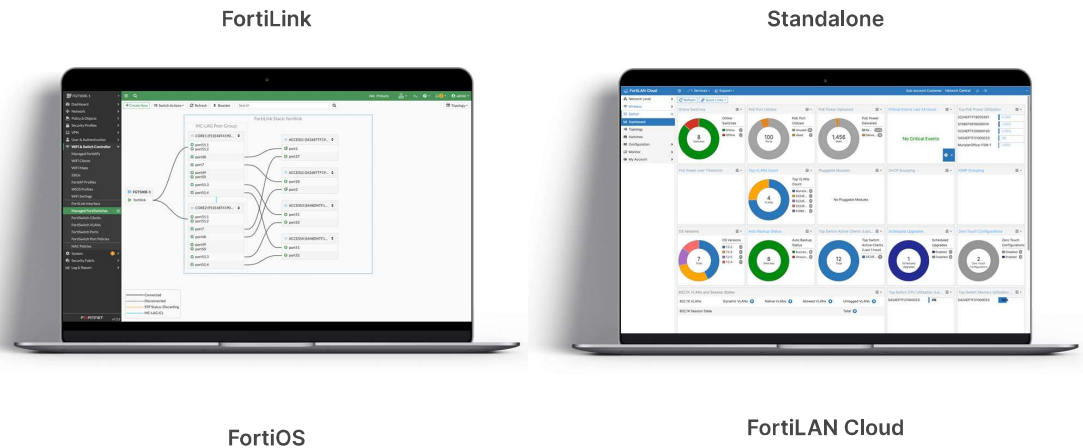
FortiLink

Standalone

FortiOS

FortiLAN Cloud

FortiLink Stack: fortilink

MC-LAG Peer Group

Dashboard

Network

Policy & Objects

Security Profiles

VPN

User & Authentication

WiFi & Switch Controller

System

Security Fabric

Log & Report

FortiLAN Cloud

Online Switches

PoE Port Utilization

PoE Power Delivered

Critical Events Last 24 Hours

No Critical Events

No Pluggable Modules

Auto Backup Status

Scheduled Upgrades

Zero Touch Configurations